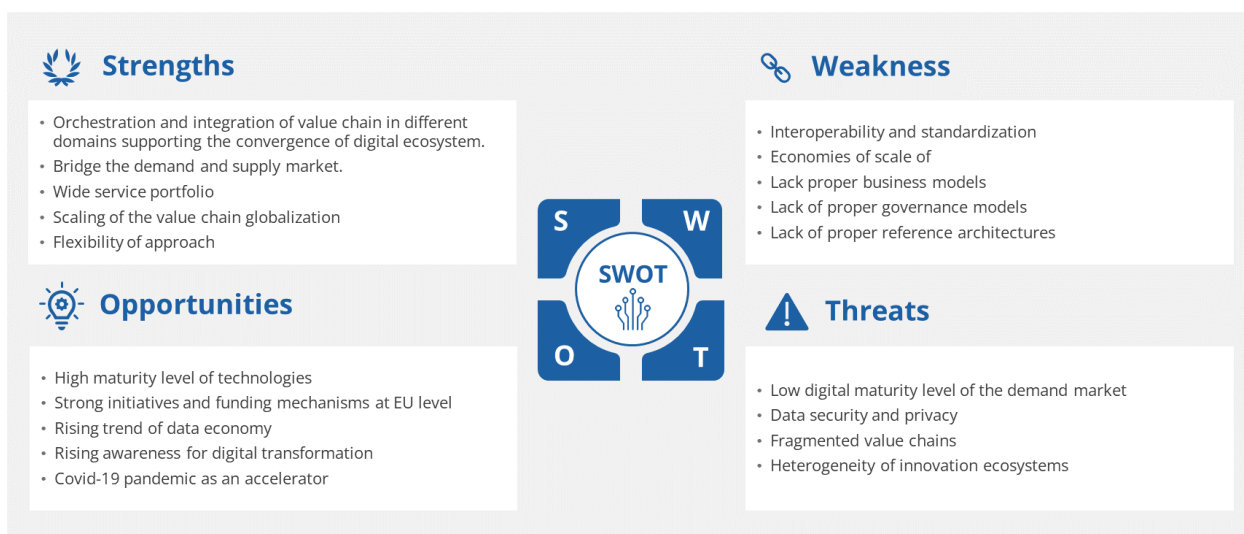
Strengths

- Orchestration and integration of value chain in different domains supporting the convergence of digital ecosystem.
- Bridge the demand and supply market.
- Wide service portfolio
- Scaling of the value chain globalization
- Flexibility of approach

Weakness

- Interoperability and standardization
- Economies of scale of
- Lack proper business models
- Lack of proper governance models
- Lack of proper reference architectures

S W O T

SWOT

Opportunities

- High maturity level of technologies
- Strong initiatives and funding mechanisms at EU level
- Rising trend of data economy
- Rising awareness for digital transformation
- Covid-19 pandemic as an accelerator

Threats

- Low digital maturity level of the demand market
- Data security and privacy
- Fragmented value chains
- Heterogeneity of innovation ecosystems